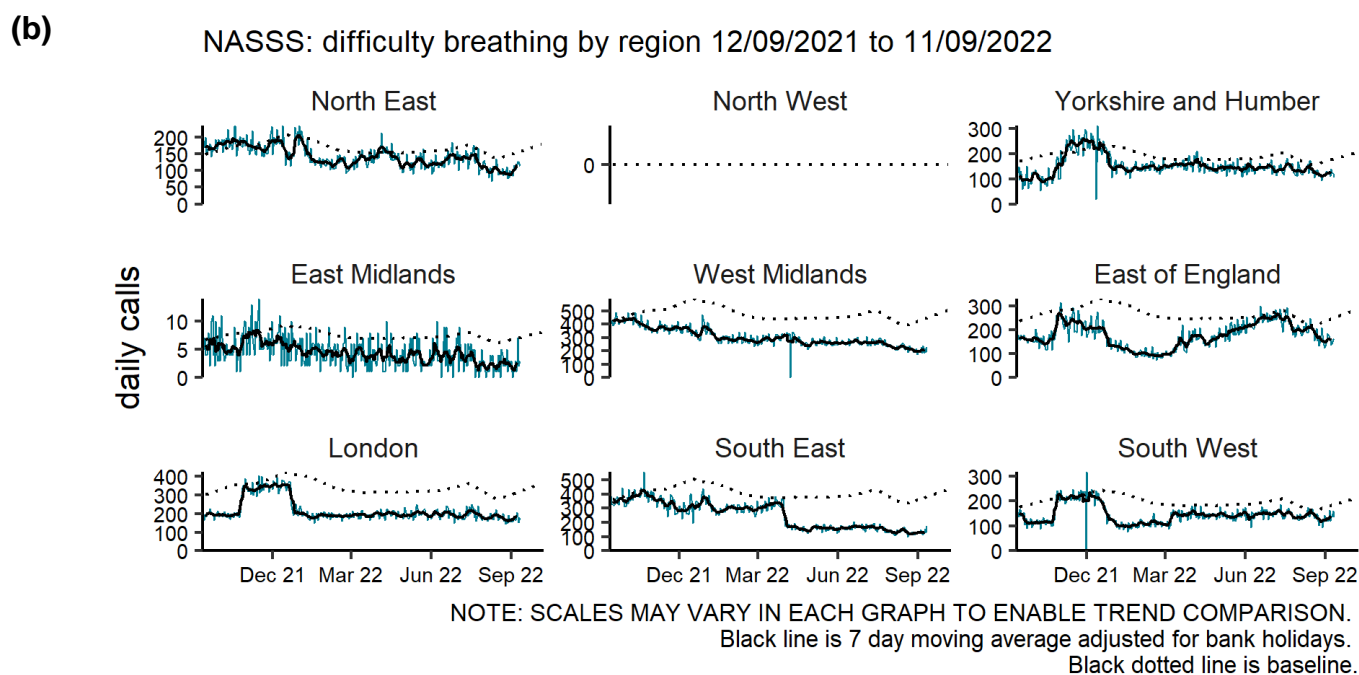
(b)

NASSS: difficulty breathing by region 12/09/2021 to 11/09/2022

daily calls

North East
200
150
100
50
0

North West
0

Yorkshire and Humber
300
200
100
0

East Midlands
10
5
0

West Midlands
500
400
300
200
100
0

East of England
300
200
100
0

London
400
300
200
100
0
Dec 21 Mar 22 Jun 22 Sep 22

South East
500
400
300
200
100
0
Dec 21 Mar 22 Jun 22 Sep 22

South West
300
200
100
0
Dec 21 Mar 22 Jun 22 Sep 22

NOTE: SCALES MAY VARY IN EACH GRAPH TO ENABLE TREND COMPARISON.
Black line is 7 day moving average adjusted for bank holidays.
Black dotted line is baseline.